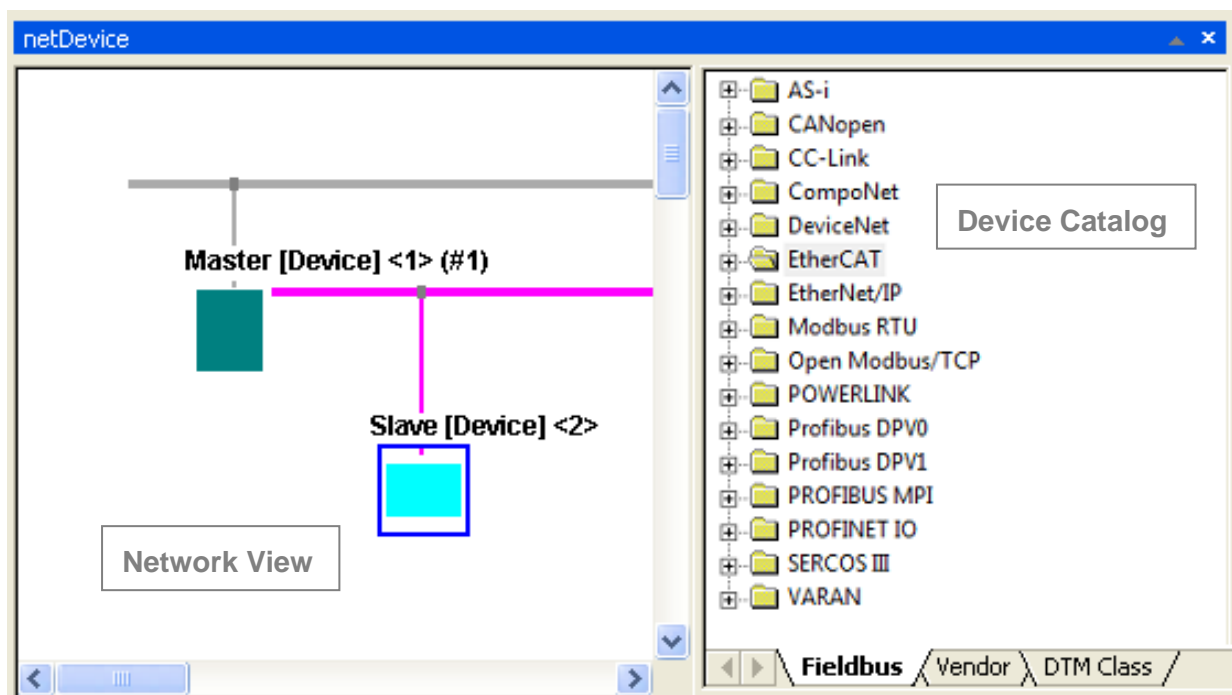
netDevice

Master [Device] <1> (#1)

Slave [Device] <2>

Network View

AS-i
CANopen
CC-Link
CompoNet
DeviceNet
EtherCAT
EtherNet/IP
Modbus RTU
Open Modbus/TCP
POWERLINK
Profibus DPV0
Profibus DPV1
PROFIBUS MPI
PROFINET IO
SERCOS III
VARAN

Device Catalog

Fieldbus
Vendor
DTM Class